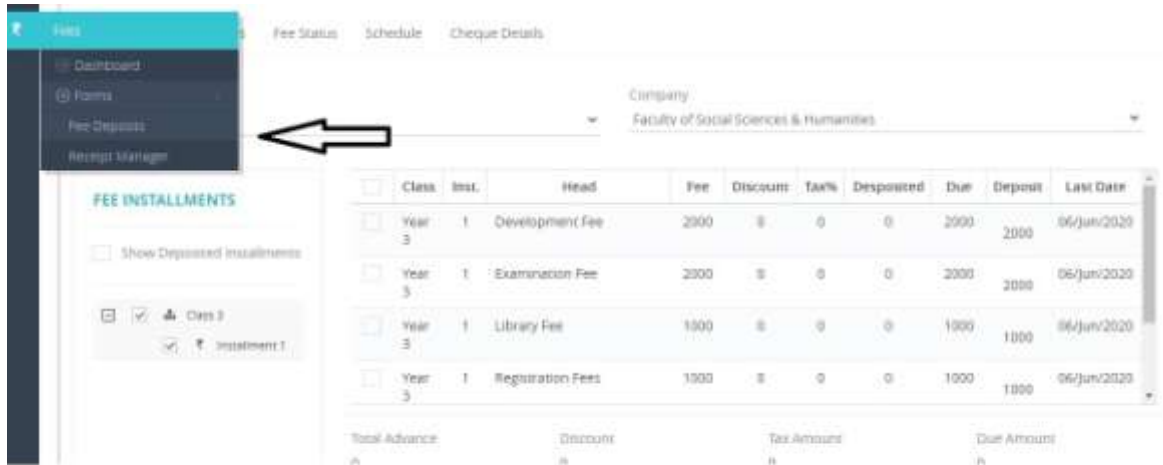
₹ Fees
Dashboard
Forms
Fee Deposit
Receipt Manager

Fee Status Schedule Cheque Details

Company
Faculty of Social Sciences & Humanities

FEE INSTALLMENTS

Show Deposited Installments

Class 3
₹ Installment 1

| | Class | Inst. | Head | Fee | Discount | Tax% | Desposited | Due | Deposit | Last Date |
|---|---|---|---|---|---|---|---|---|---|---|
| | Year 3 | 1 | Development Fee | 2000 | 0 | 0 | 0 | 2000 | 2000 | 06/Jun/2020 |
| | Year 3 | 1 | Examination Fee | 2000 | 0 | 0 | 0 | 2000 | 2000 | 06/Jun/2020 |
| | Year 3 | 1 | Library Fee | 1000 | 0 | 0 | 0 | 1000 | 1000 | 06/Jun/2020 |
| | Year 3 | 1 | Registration Fees | 1000 | 0 | 0 | 0 | 1000 | 1000 | 06/Jun/2020 |

Total Advance Discount Tax Amount Due Amount
0 0 0 0